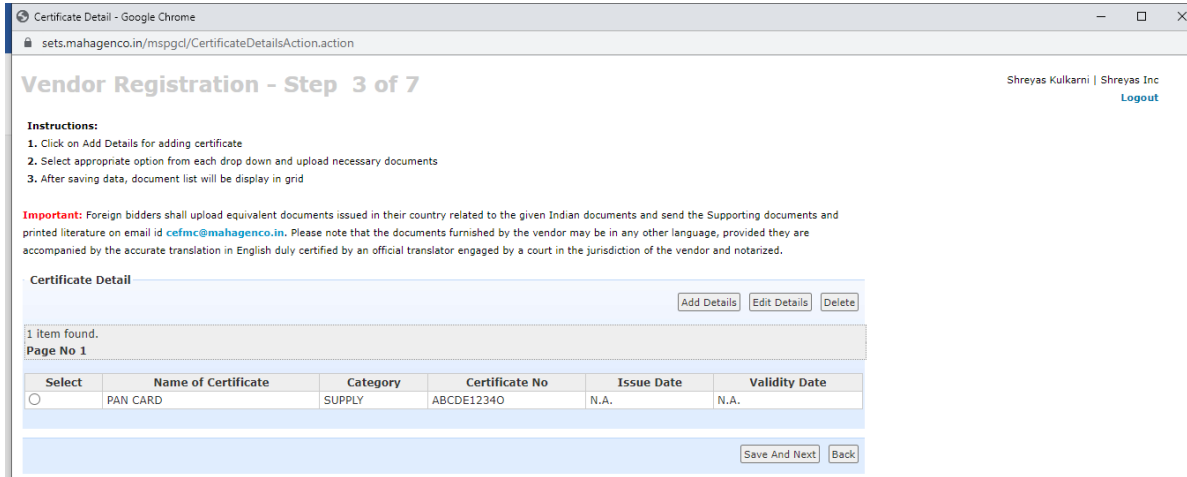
Certificate Detail - Google Chrome

sets.mahagenco.in/mspgcl/CertificateDetailsAction.action

Vendor Registration - Step 3 of 7

Shreyas Kulkarni | Shreyas Inc
Logout

Instructions:
1. Click on Add Details for adding certificate
2. Select appropriate option from each drop down and upload necessary documents
3. After saving data, document list will be display in grid

Important: Foreign bidders shall upload equivalent documents issued in their country related to the given Indian documents and send the Supporting documents and printed literature on email id cefmc@mahagenco.in. Please note that the documents furnished by the vendor may be in any other language, provided they are accompanied by the accurate translation in English duly certified by an official translator engaged by a court in the jurisdiction of the vendor and notarized.

Certificate Detail

Add Details | Edit Details | Delete

1 item found.
Page No 1

| Select | Name of Certificate | Category | Certificate No | Issue Date | Validity Date |
|---|---|---|---|---|---|
| ○ | PAN CARD | SUPPLY | ABCDE1234O | N.A. | N.A. |

Save And Next | Back